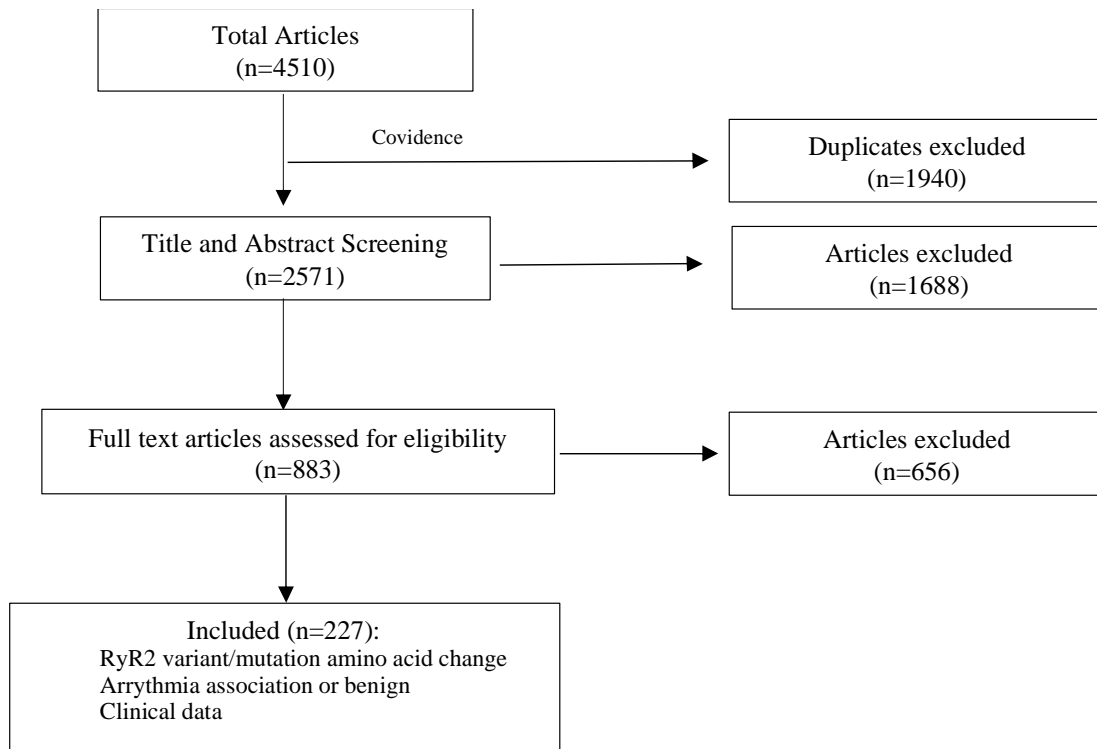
Total Articles
(n=4510)

Covidence

Duplicates excluded
(n=1940)

Title and Abstract Screening
(n=2571)

Articles excluded
(n=1688)

Full text articles assessed for eligibility
(n=883)

Articles excluded
(n=656)

Included (n=227):
RyR2 variant/mutation amino acid change
Arrythmia association or benign
Clinical data